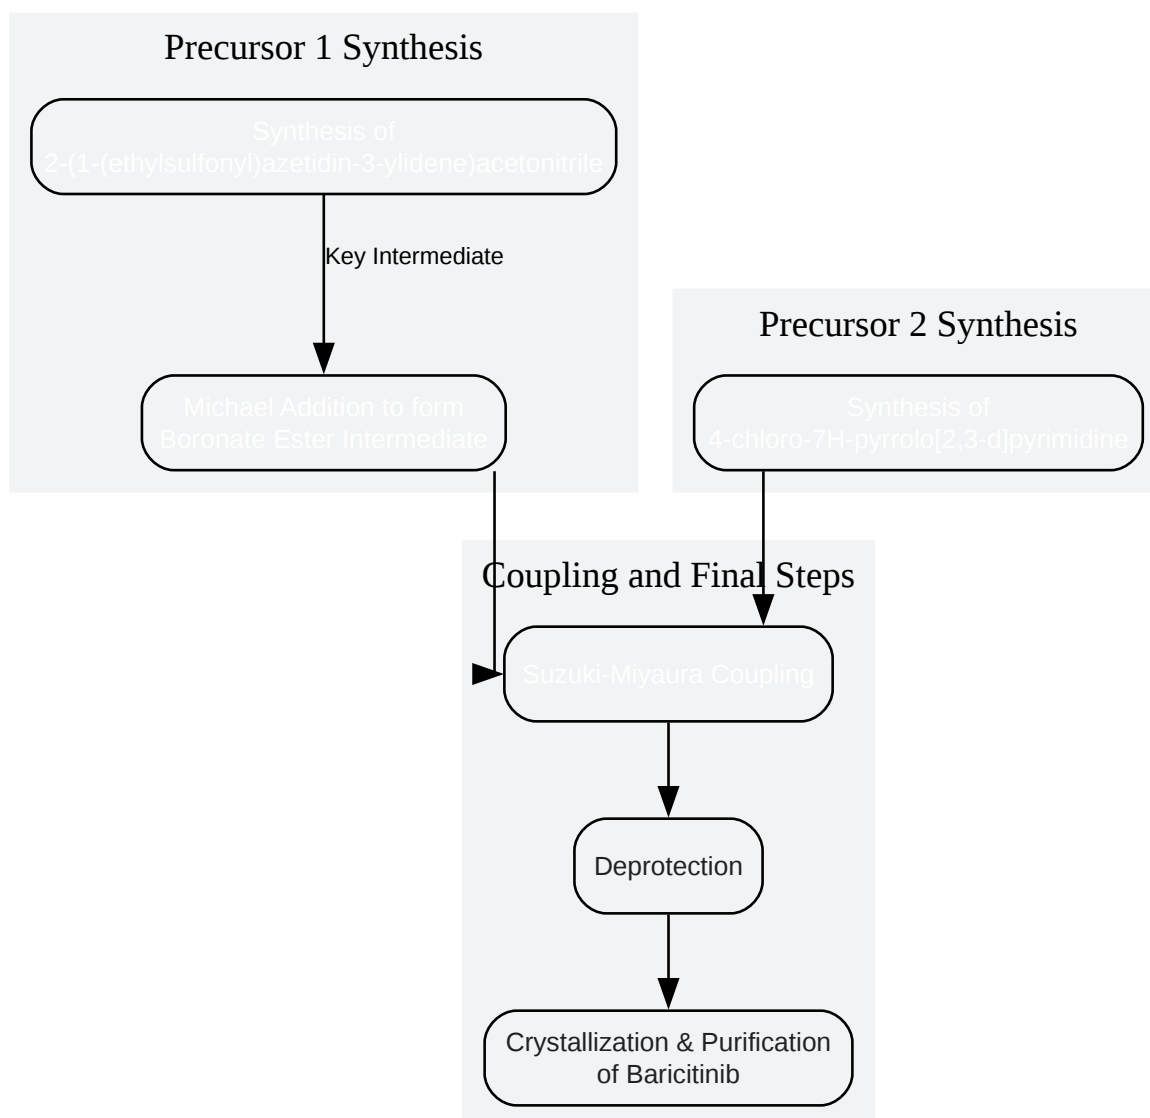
Precursor 1 Synthesis

Synthesis of 2-(1-(ethylsulfonyl)azetidin-3-ylidene)acetonitrile

Key Intermediate

Michael Addition to form Boronate Ester Intermediate

Precursor 2 Synthesis

Synthesis of 4-chloro-7H-pyrrolo[2,3-d]pyrimidine

Coupling and Final Steps

Suzuki-Miyaura Coupling

Deprotection

Crystallization & Purification of Baricitinib